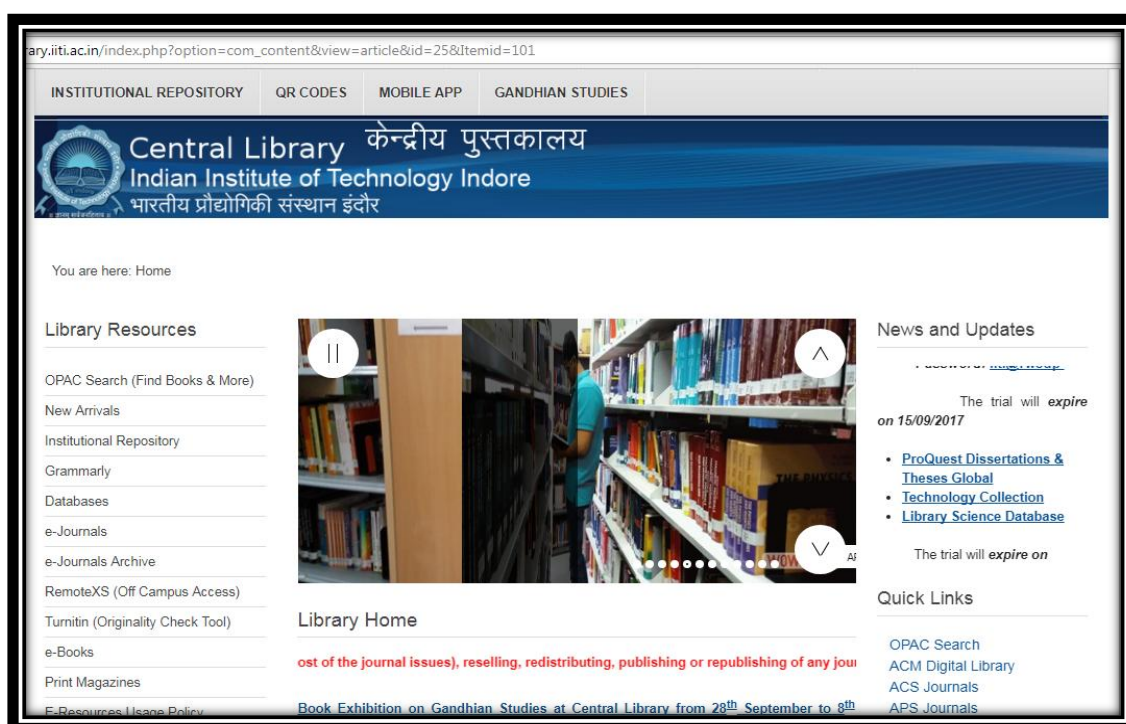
ary.iiti.ac.in/index.php?option=com_content&view=article&id=25&Itemid=101

INSTITUTIONAL REPOSITORY QR CODES MOBILE APP GANDHIAN STUDIES

Central Library केन्द्रीय पुस्तकालय
Indian Institute of Technology Indore
भारतीय प्रौद्योगिकी संस्थान इंदौर

You are here: Home

Library Resources

OPAC Search (Find Books & More)
New Arrivals
Institutional Repository
Grammarly
Databases
e-Journals
e-Journals Archive
RemoteXS (Off Campus Access)
Turnitin (Originality Check Tool)
e-Books
Print Magazines
E-Resources Usage Policy

Library Home

ost of the journal issues), reselling, redistributing, publishing or republishing of any jou

Book Exhibition on Gandhian Studies at Central Library from 28th September to 8th

News and Updates

Password: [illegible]

The trial will expire on 15/09/2017

• ProQuest Dissertations & Theses Global
• Technology Collection
• Library Science Database

The trial will expire on

Quick Links

OPAC Search
ACM Digital Library
ACS Journals
APS Journals